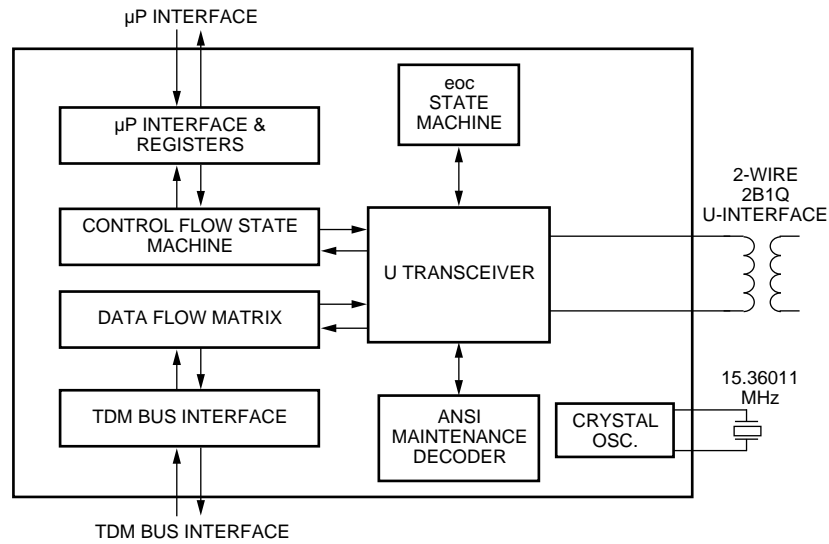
μP INTERFACE

μP INTERFACE & REGISTERS

eoc STATE MACHINE

2-WIRE 2B1Q U-INTERFACE

CONTROL FLOW STATE MACHINE

U TRANSCEIVER

DATA FLOW MATRIX

15.36011 MHz

TDM BUS INTERFACE

ANSI MAINTENANCE DECODER

CRYSTAL OSC.

TDM BUS INTERFACE